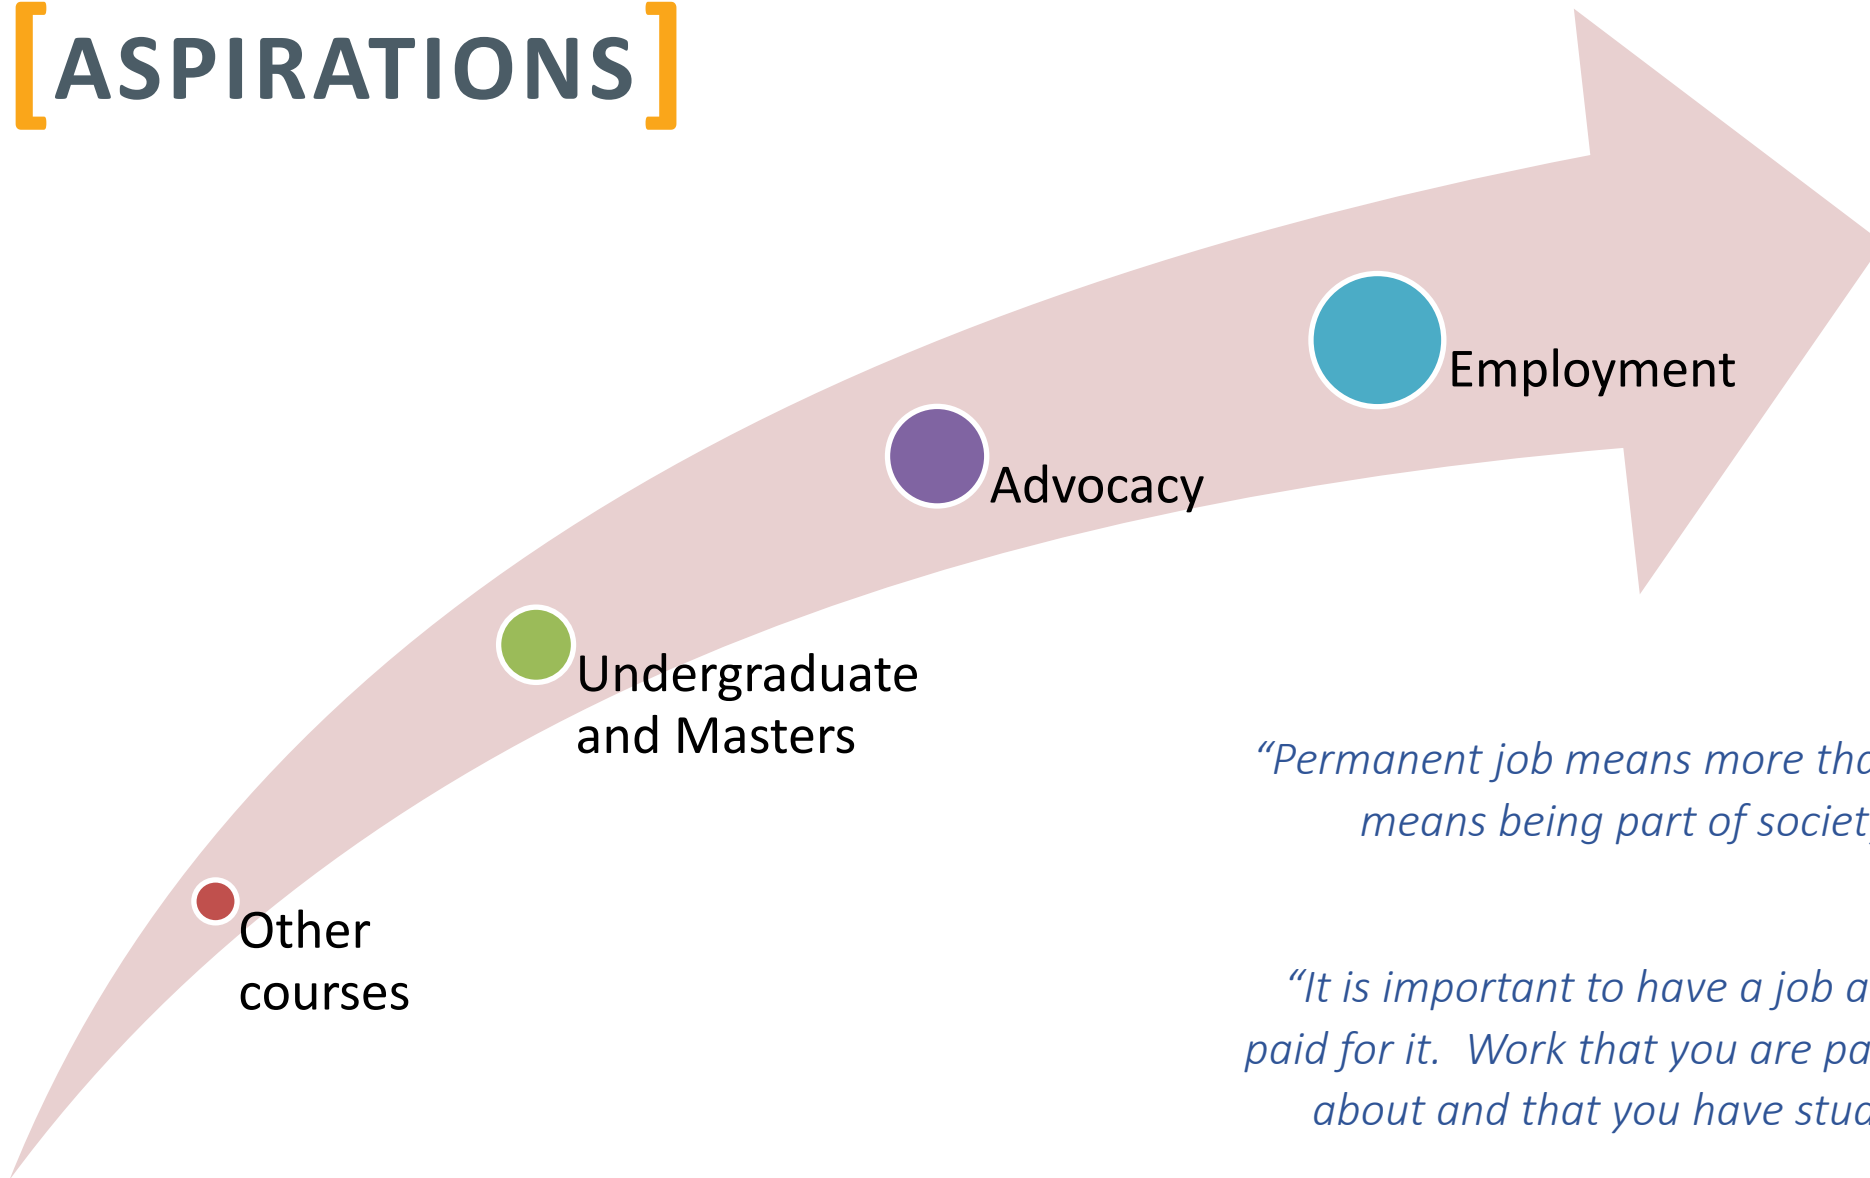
[ASPIRATIONS]

Employment

Advocacy

Undergraduate and Masters

Other courses

"Permanent job means more th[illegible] means being part of societ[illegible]

"It is important to have a job a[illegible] paid for it. Work that you are pa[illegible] about and that you have stu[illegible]